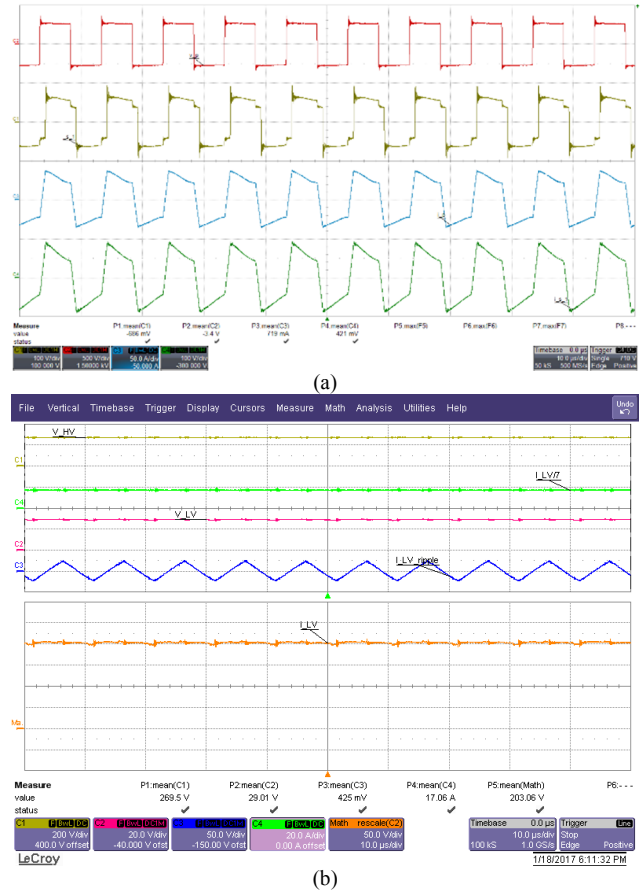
Measure
value
status

P1:mean(C1)
-686 mV

P2:mean(C2)
-3.4 V

P3:mean(C3)
719 mA

P4:mean(C4)
421 mV

P5:max(F5)

P6:max(F6)

P7:max(F7)

P8:- - -

100 V/div
100.000 V

500 V/div
1.58000 kV

50.0 A/div
50.000 A

100 V/div
-300.000 V

Timebase 0.0 µs
10.0 µs/div
50 kS 500 MS/s

Trigger
Single 710 V
Edge Positive

(a)

File Vertical Timebase Trigger Display Cursors Measure Math Analysis Utilities Help

Undo

V_HV
C1
I_LV/7
C4
V_LV
C2
C3
I_LV_ripple
I_LV
Ma

Measure
value
status

P1:mean(C1)
269.5 V

P2:mean(C2)
29.01 V

P3:mean(C3)
425 mV

P4:mean(C4)
17.06 A

P5:mean(Math)
203.06 V

P6:- - -

C1 BwL DC
200 V/div
-400.0 V offset

C2 BwL DC1M
20.0 V/div
-40.000 V ofst

C3 BwL DC1M
50.0 V/div
-150.00 V ofst

C4 BwL DC
20.0 A/div
0.00 A offset

Math rescale(C2)
50.0 V/div
10.0 µs/div

Timebase 0.0 µs
10.0 µs/div
100 kS 1.0 GS/s

Trigger Line
Stop
Edge Positive

LeCroy

1/18/2017 6:11:32 PM

(b)